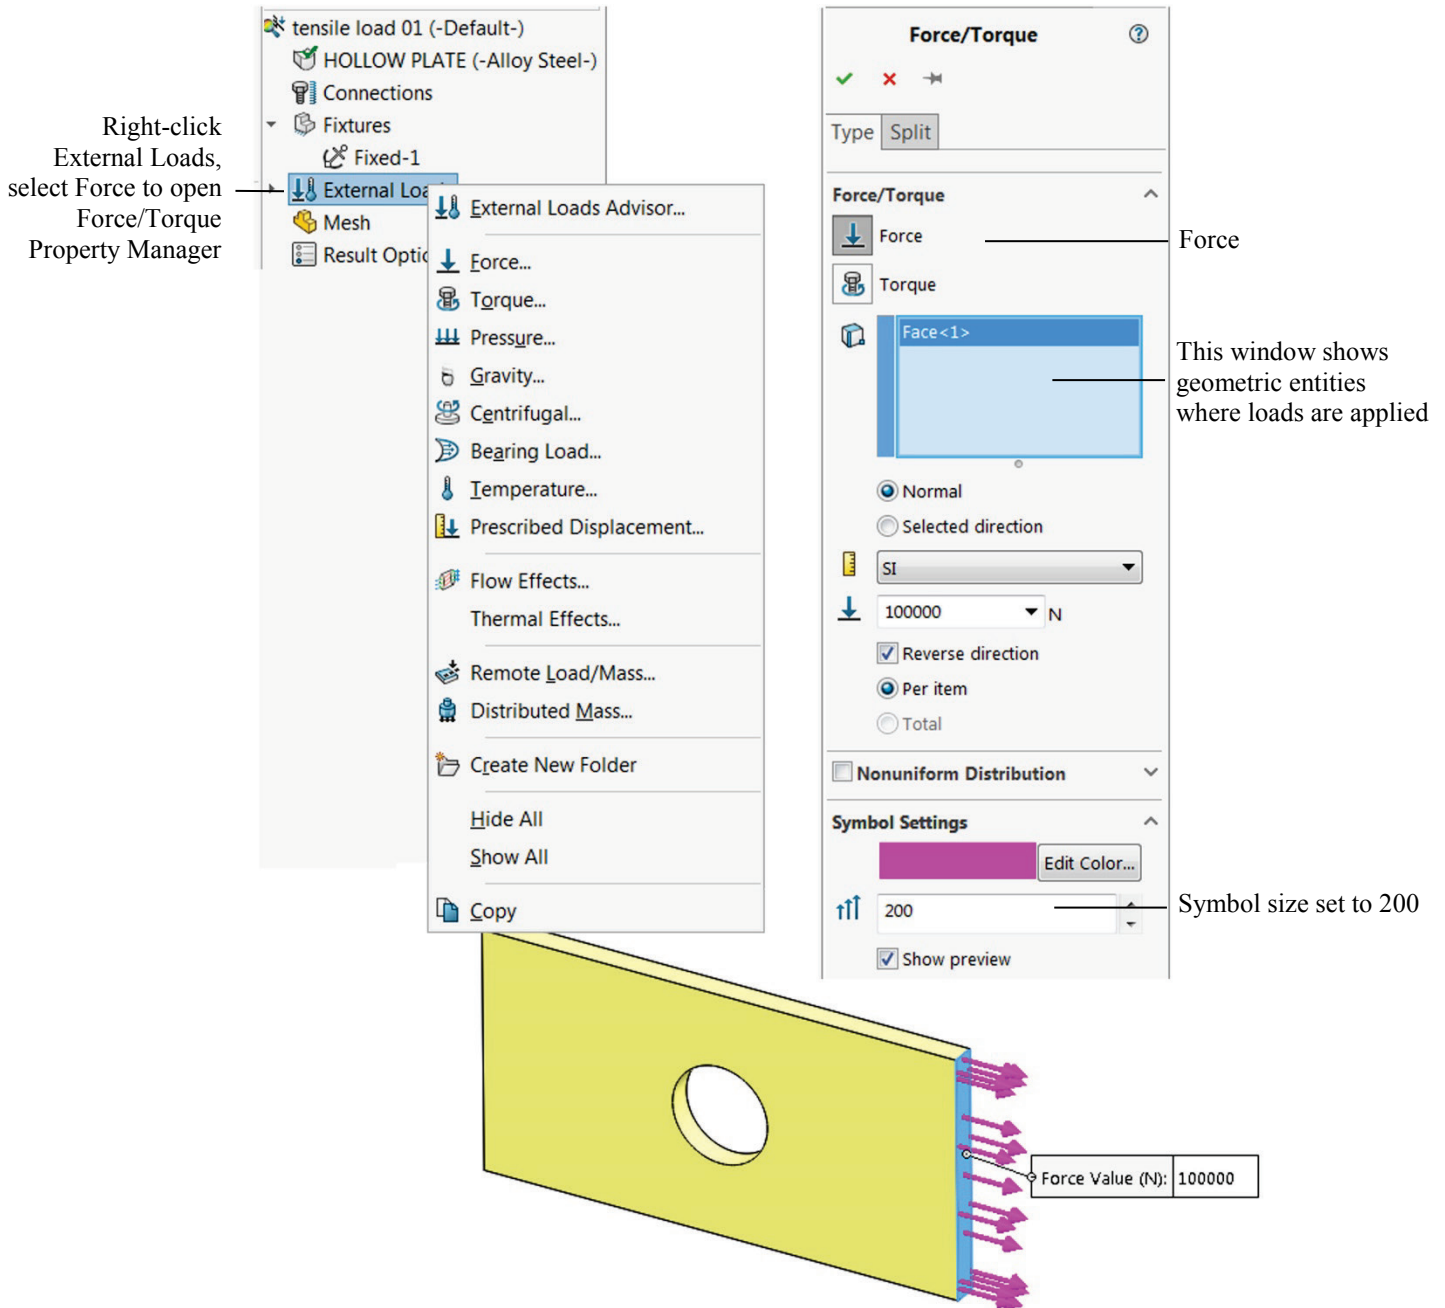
tensile load 01 (-Default-)
HOLLOW PLATE (-Alloy Steel-)
Connections
Fixtures
Fixed-1
External Loa
Mesh
Result Optic

Right-click External Loads, select Force to open Force/Torque Property Manager

External Loads Advisor...
Force...
Torque...
Pressure...
Gravity...
Centrifugal...
Bearing Load...
Temperature...
Prescribed Displacement...
Flow Effects...
Thermal Effects...
Remote Load/Mass...
Distributed Mass...
Create New Folder
Hide All
Show All
Copy

Force/Torque
Type Split
Force/Torque
Force
Torque
Face<1>
Normal
Selected direction
SI
100000 N
Reverse direction
Per item
Total
Nonuniform Distribution
Symbol Settings
Edit Color...
200
Show preview

Force
This window shows geometric entities where loads are applied
Symbol size set to 200

Force Value (N): 100000